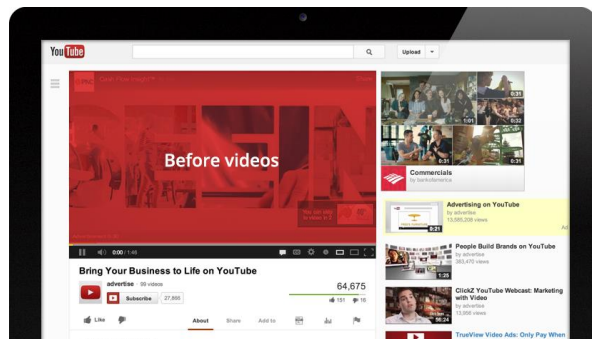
YouTube

Upload

Before videos

0:00 / 1:48

Bring Your Business to Life on YouTube

advertise · 36 videos

Subscribe 27,868

64,675

151 15

Like

About Share Add to

0:31

1:01 0:31

0:31 0:31

Commercials

by bankofamerica

Advertising on YouTube

by advertise

13,585,209 views

0:21

Ad

People Build Brands on YouTube

by advertise

1:25

ClickZ YouTube Webcast: Marketing with Video

by advertise

TrueView Video Ads: Only Pay When